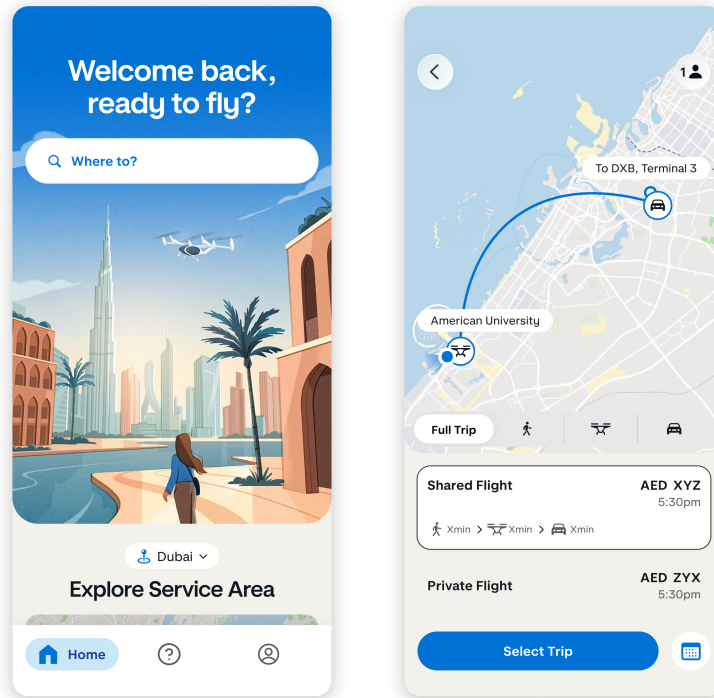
Welcome back, ready to fly?

Where to?

Dubai

Explore Service Area

Home

1

To DXB, Terminal 3

American University

Full Trip

Shared Flight

AED XYZ
5:30pm

Xmin > Xmin > Xmin

Private Flight

AED ZYX
5:30pm

Select Trip